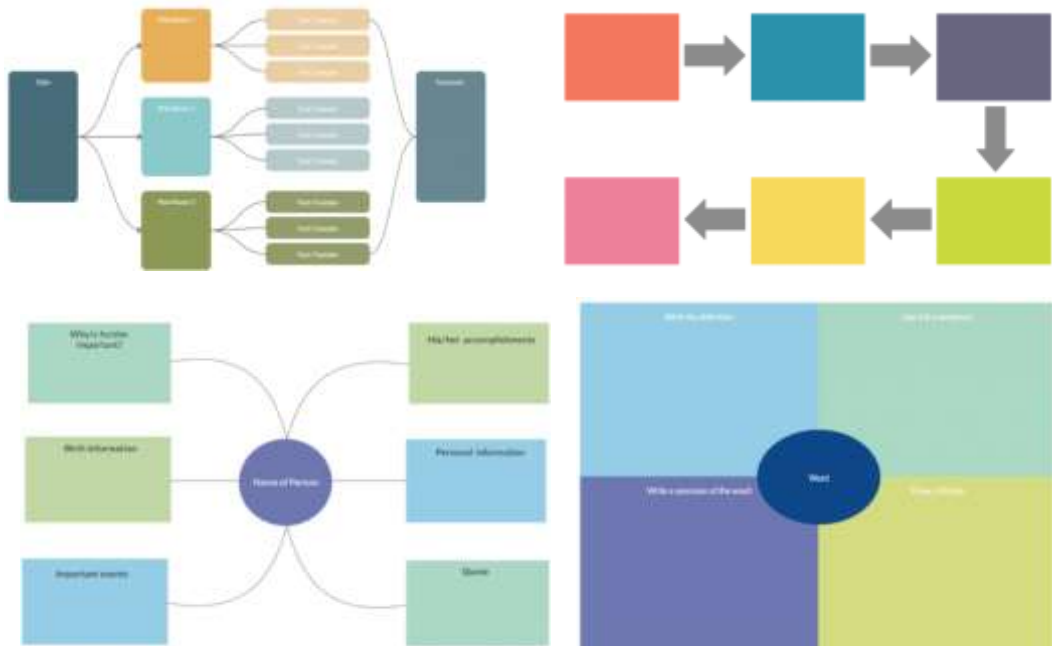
Title

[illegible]

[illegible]

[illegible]

Text Example

Text Example

Text Example

Text Example

Text Example

Text Example

Text Example

Text Example

Text Example

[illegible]

Why is he/she important?

His/her accomplishments

Birth information

Name of Person

Personal information

Important events

Quote

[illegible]

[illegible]

Word

Write a synonym of the word

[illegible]